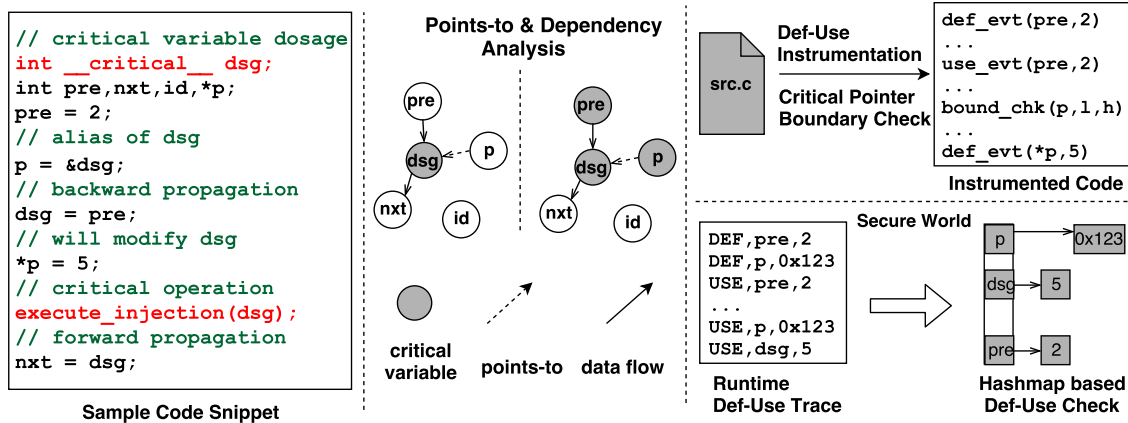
// critical variable dosage
int __critical__ dsg;
int pre,nxt,id,*p;
pre = 2;
// alias of dsg
p = &dsg;
// backward propagation
dsg = pre;
// will modify dsg
*p = 5;
// critical operation
execute_injection(dsg);
// forward propagation
nxt = dsg;

Sample Code Snippet

Points-to & Dependency Analysis

pre
dsg
p
nxt
id

pre
dsg
p
nxt
id

critical variable

points-to

data flow

src.c

Def-Use Instrumentation

Critical Pointer Boundary Check

def_evt(pre,2)
...
use_evt(pre,2)
...
bound_chk(p,l,h)
...
def_evt(*p,5)

Instrumented Code

Secure World

DEF,pre,2
DEF,p,0x123
USE,pre,2
...
USE,p,0x123
USE,dsg,5

Runtime Def-Use Trace

p
0x123
dsg
5
pre
2

Hashmap based Def-Use Check